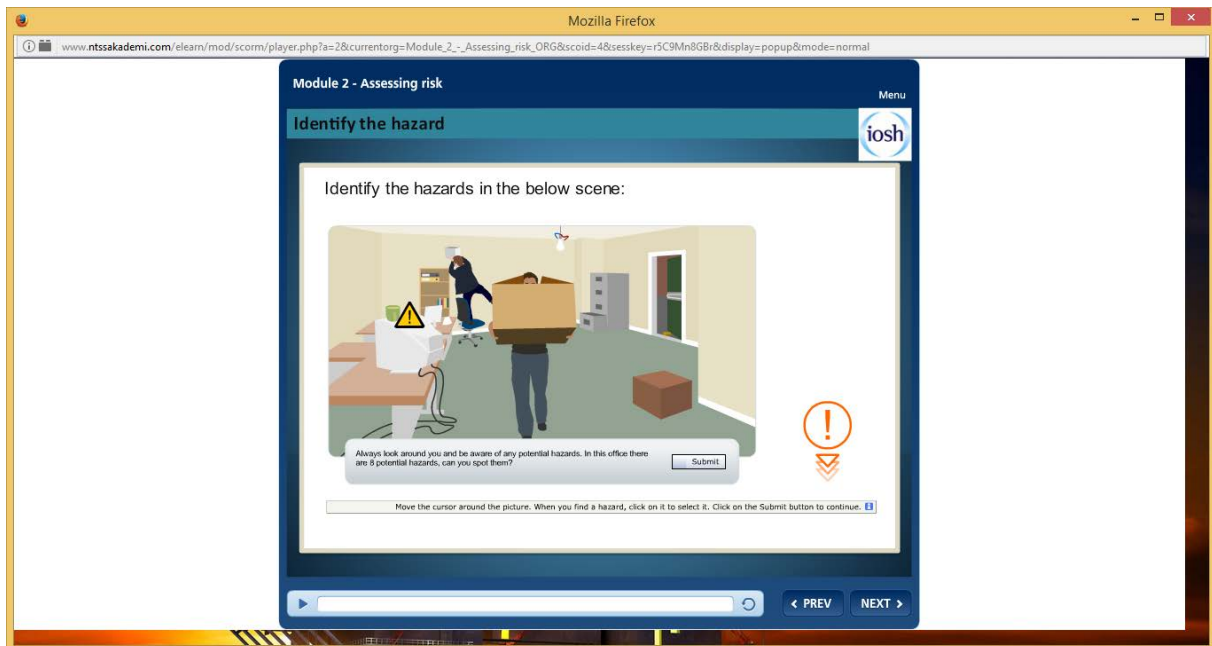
Mozilla Firefox

www.ntssakademi.com/elearn/mod/scorm/player.php?a=2&currentorg=Module_2_-_Assessing_risk_ORG&scoid=4&sesskey=r5C9Mn8GBr&display=popup&mode=normal

Module 2 - Assessing risk

Menu

Identify the hazard

iosh

Identify the hazards in the below scene:

Always look around you and be aware of any potential hazards. In this office there are 8 potential hazards, can you spot them?

Submit

Move the cursor around the picture. When you find a hazard, click on it to select it. Click on the Submit button to continue.

‹ PREV

NEXT ›